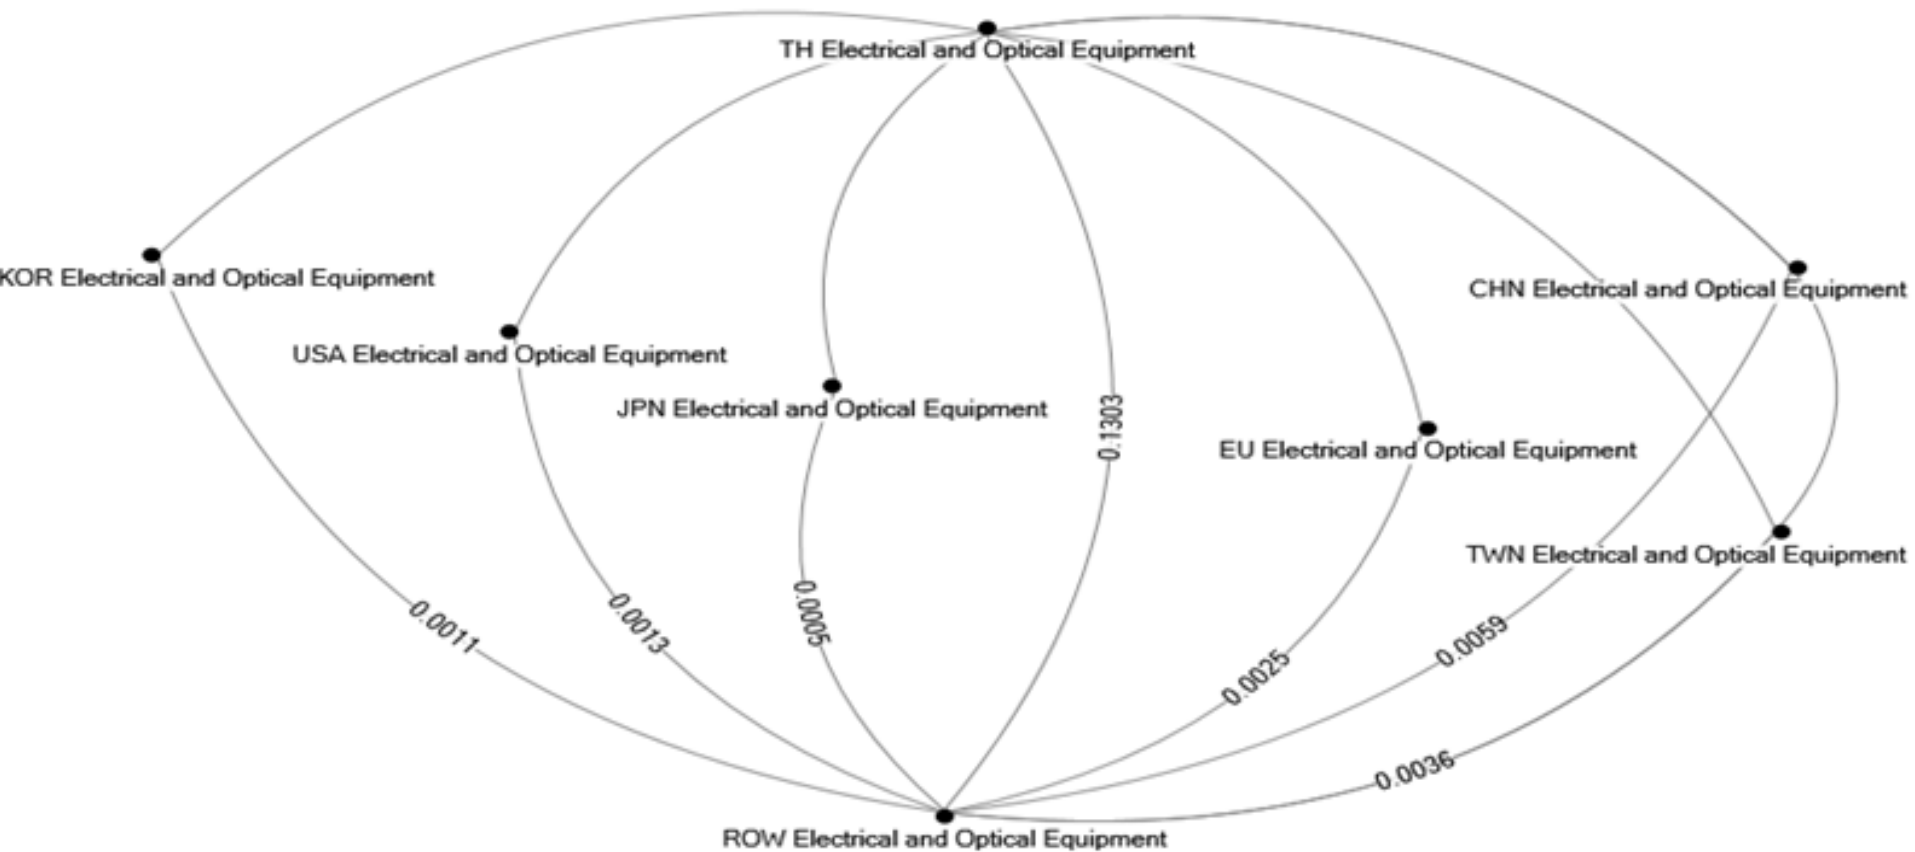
TH Electrical and Optical Equipment

KOR Electrical and Optical Equipment

CHN Electrical and Optical Equipment

USA Electrical and Optical Equipment

JPN Electrical and Optical Equipment

0.1303

EU Electrical and Optical Equipment

TWN Electrical and Optical Equipment

0.0011

0.0013

0.0005

0.0025

0.0059

0.0036

ROW Electrical and Optical Equipment